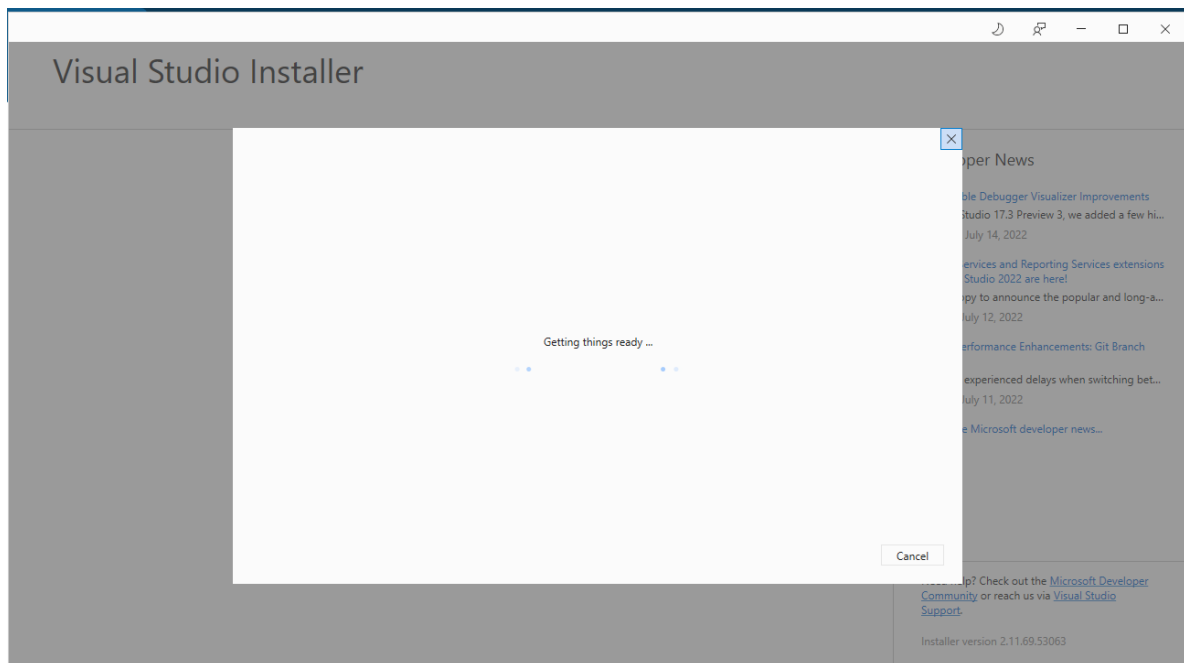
Visual Studio Installer

Getting things ready ...

Cancel

oper News

ble Debugger Visualizer Improvements
Studio 17.3 Preview 3, we added a few hi...
July 14, 2022

ervices and Reporting Services extensions
Studio 2022 are here!
py to announce the popular and long-a...
July 12, 2022

erformance Enhancements: Git Branch

experienced delays when switching bet...
July 11, 2022

e Microsoft developer news...

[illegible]lp? Check out the Microsoft Developer Community or reach us via Visual Studio Support.

Installer version 2.11.69.53063